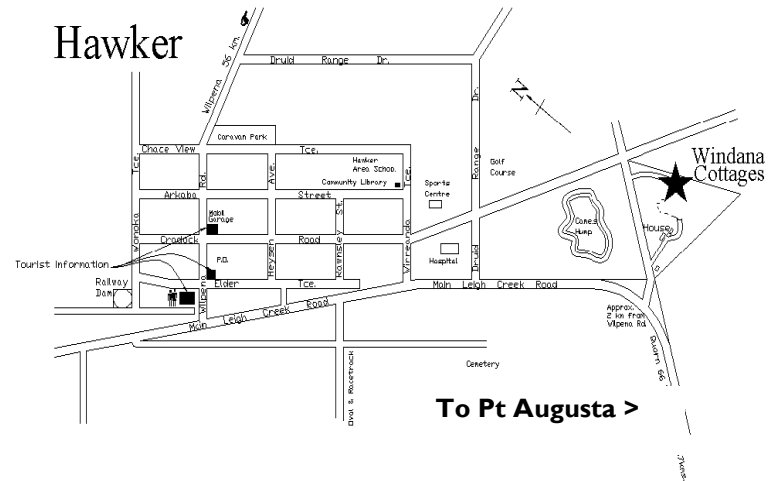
Hawker

Wilpena 56 km.

Druid Range Dr.

N

Caravan Park

Chace View Tce.

Hawker Area School

Community Library

Sports Centre

Golf Course

Windana Cottages

Tce.

Rd.

Ave.

Arkaba Street

St.

Tce.

Range Dr.

Mobil Garage

Cones Hump

House

Wonoka

Cradock Road

Heysen

Rawnsley

Virrando

Tourist Information

P.O.

Hospital

Druid

Railway Dam

Wilpena

Elder Tce.

Main Leigh Creek Road

Main Leigh Creek Road

Approx. 2 km from Wilpena Rd.

Cemetery

Oval & Racetrack

Quorn 66

To Pt Augusta >

Mens